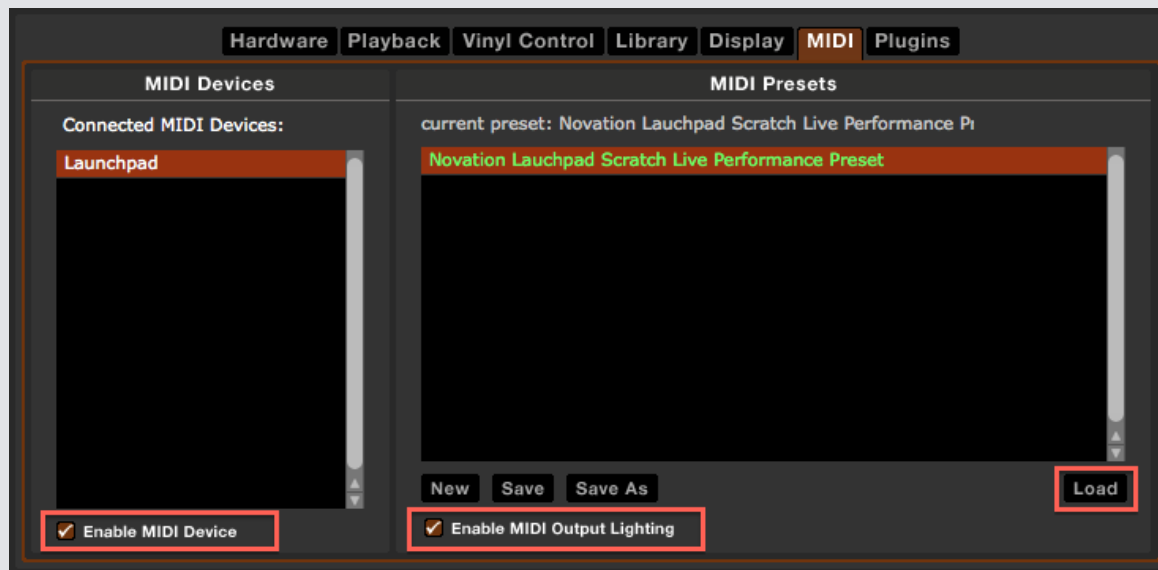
Hardware Playback Vinyl Control Library Display MIDI Plugins

MIDI Devices

Connected MIDI Devices:

Launchpad

Enable MIDI Device

MIDI Presets

current preset: Novation Lauchpad Scratch Live Performance Pı

Novation Lauchpad Scratch Live Performance Preset

New Save Save As

Load

Enable MIDI Output Lighting